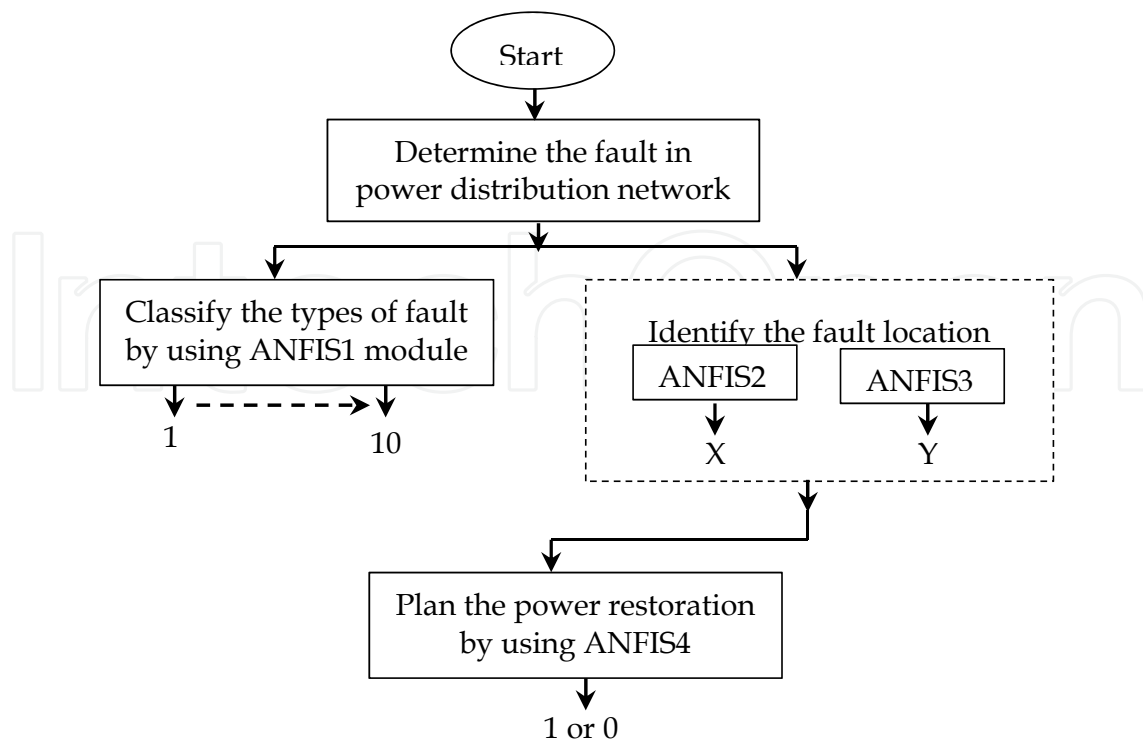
Start

Determine the fault in power distribution network

Classify the types of fault by using ANFIS1 module

1

10

Identify the fault location

ANFIS2

ANFIS3

X

Y

Plan the power restoration by using ANFIS4

1 or 0